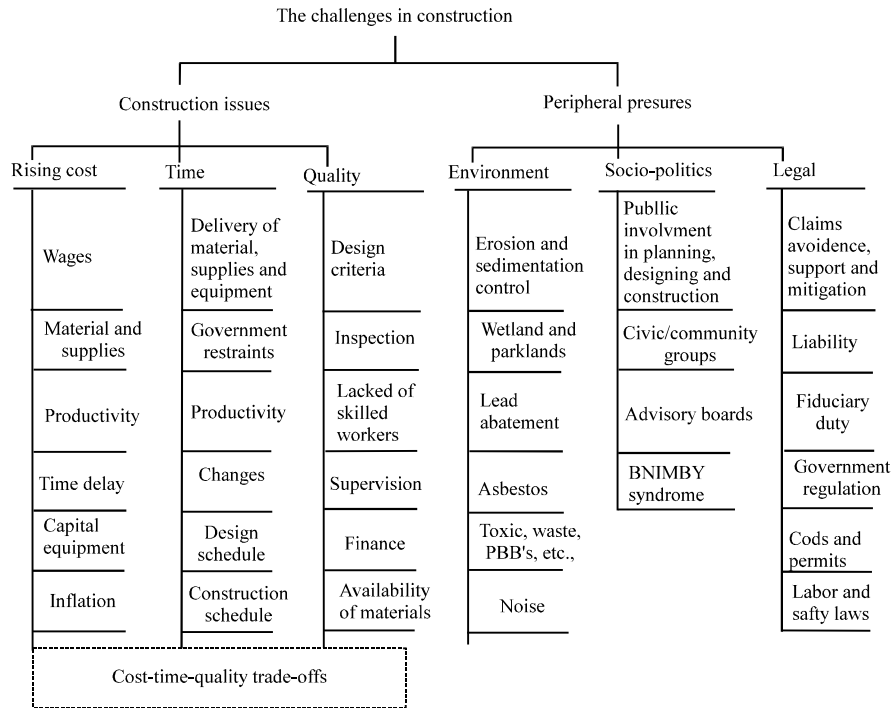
The challenges in construction

Construction issues

Peripheral presures

Rising cost

Wages

Material and supplies

Productivity

Time delay

Capital equipment

Inflation

Time

Delivery of material, supplies and equipment

Government restraints

Productivity

Changes

Design schedule

Construction schedule

Quality

Design criteria

Inspection

Lacked of skilled workers

Supervision

Finance

Availability of materials

Environment

Erosion and sedimentation control

Wetland and parklands

Lead abatement

Asbestos

Toxic, waste, PBB's, etc.,

Noise

Socio-politics

Publlic involvment in planning, designing and construction

Civic/community groups

Advisory boards

BNIMBY syndrome

Legal

Claims avoidence, support and mitigation

Liability

Fiduciary duty

Government regulation

Cods and permits

Labor and safty laws

Cost-time-quality trade-offs